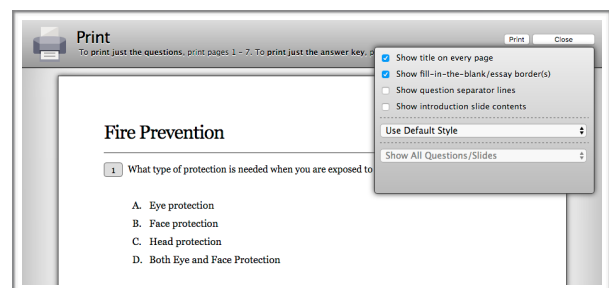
Print

To print just the questions, print pages 1 – 7. To print just the answer key, p

Print

Close

Show title on every page

Show fill-in-the-blank/essay border(s)

Show question separator lines

Show introduction slide contents

Use Default Style

Show All Questions/Slides

Fire Prevention

1 What type of protection is needed when you are exposed to

A. Eye protection
B. Face protection
C. Head protection
D. Both Eye and Face Protection